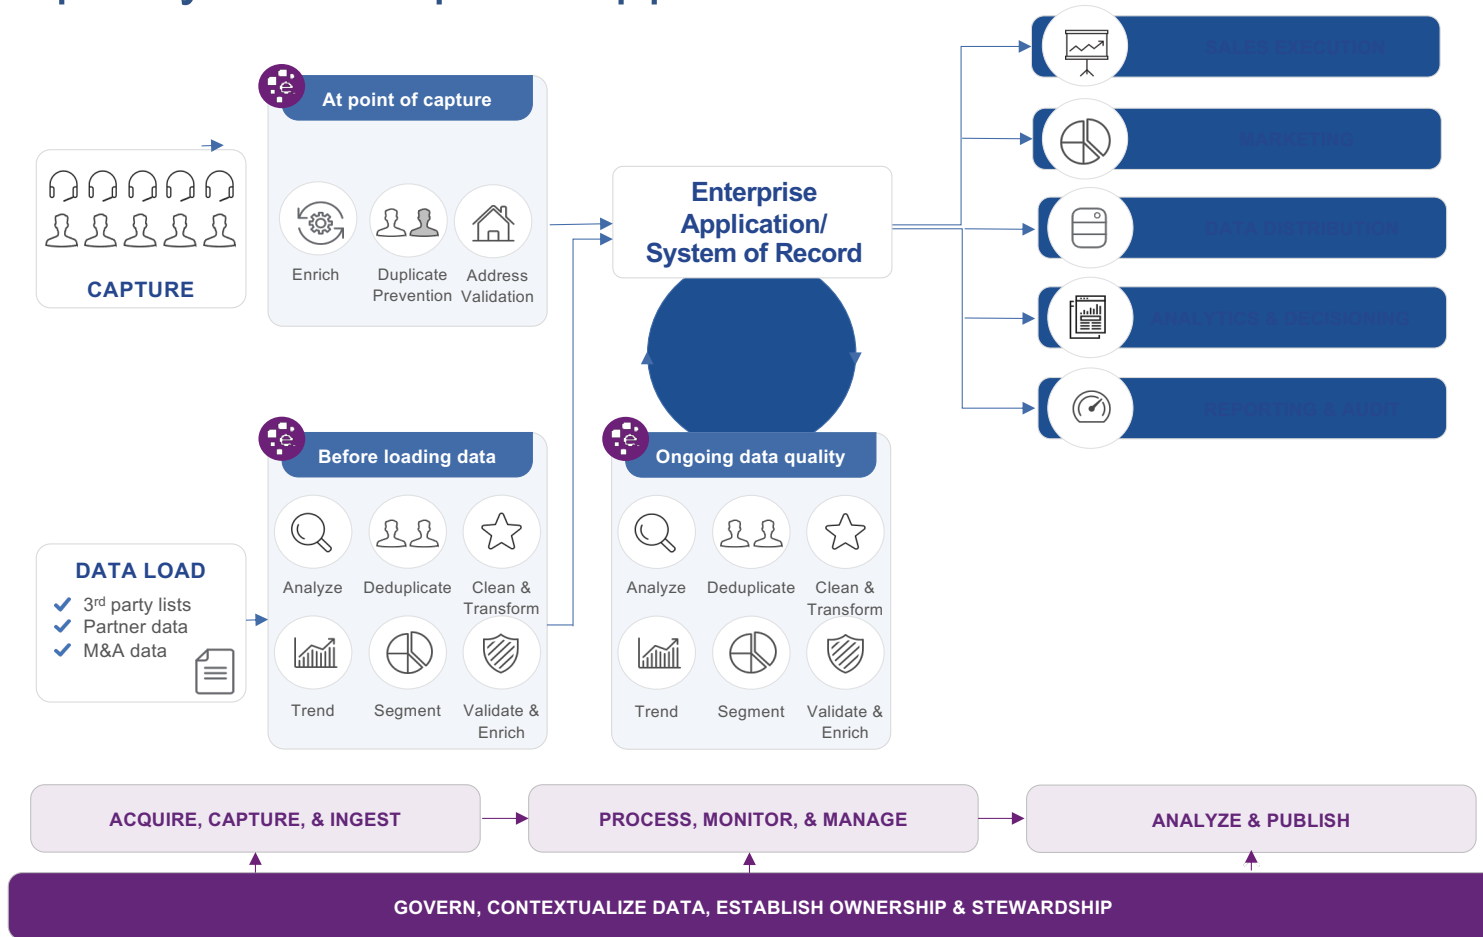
CAPTURE

At point of capture

Enrich

Duplicate Prevention

Address Validation

Enterprise Application/ System of Record

SALES EXECUTION

MARKETING

DATA DISTRIBUTION

ANALYTICS & DECISIONING

REPORTING & AUDIT

DATA LOAD

3rd party lists
Partner data
M&A data

Before loading data

Analyze

Deduplicate

Clean & Transform

Trend

Segment

Validate & Enrich

Ongoing data quality

Analyze

Deduplicate

Clean & Transform

Trend

Segment

Validate & Enrich

ACQUIRE, CAPTURE, & INGEST

PROCESS, MONITOR, & MANAGE

ANALYZE & PUBLISH

GOVERN, CONTEXTUALIZE DATA, ESTABLISH OWNERSHIP & STEWARDSHIP